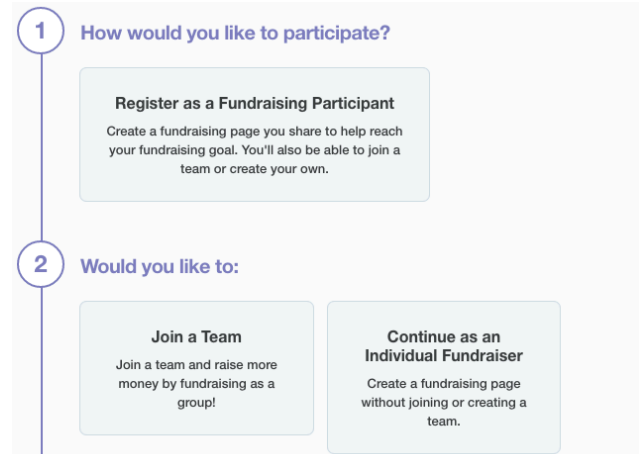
1

How would you like to participate?

Register as a Fundraising Participant

Create a fundraising page you share to help reach your fundraising goal. You'll also be able to join a team or create your own.

2

Would you like to:

Join a Team

Join a team and raise more money by fundraising as a group!

Continue as an Individual Fundraiser

Create a fundraising page without joining or creating a team.